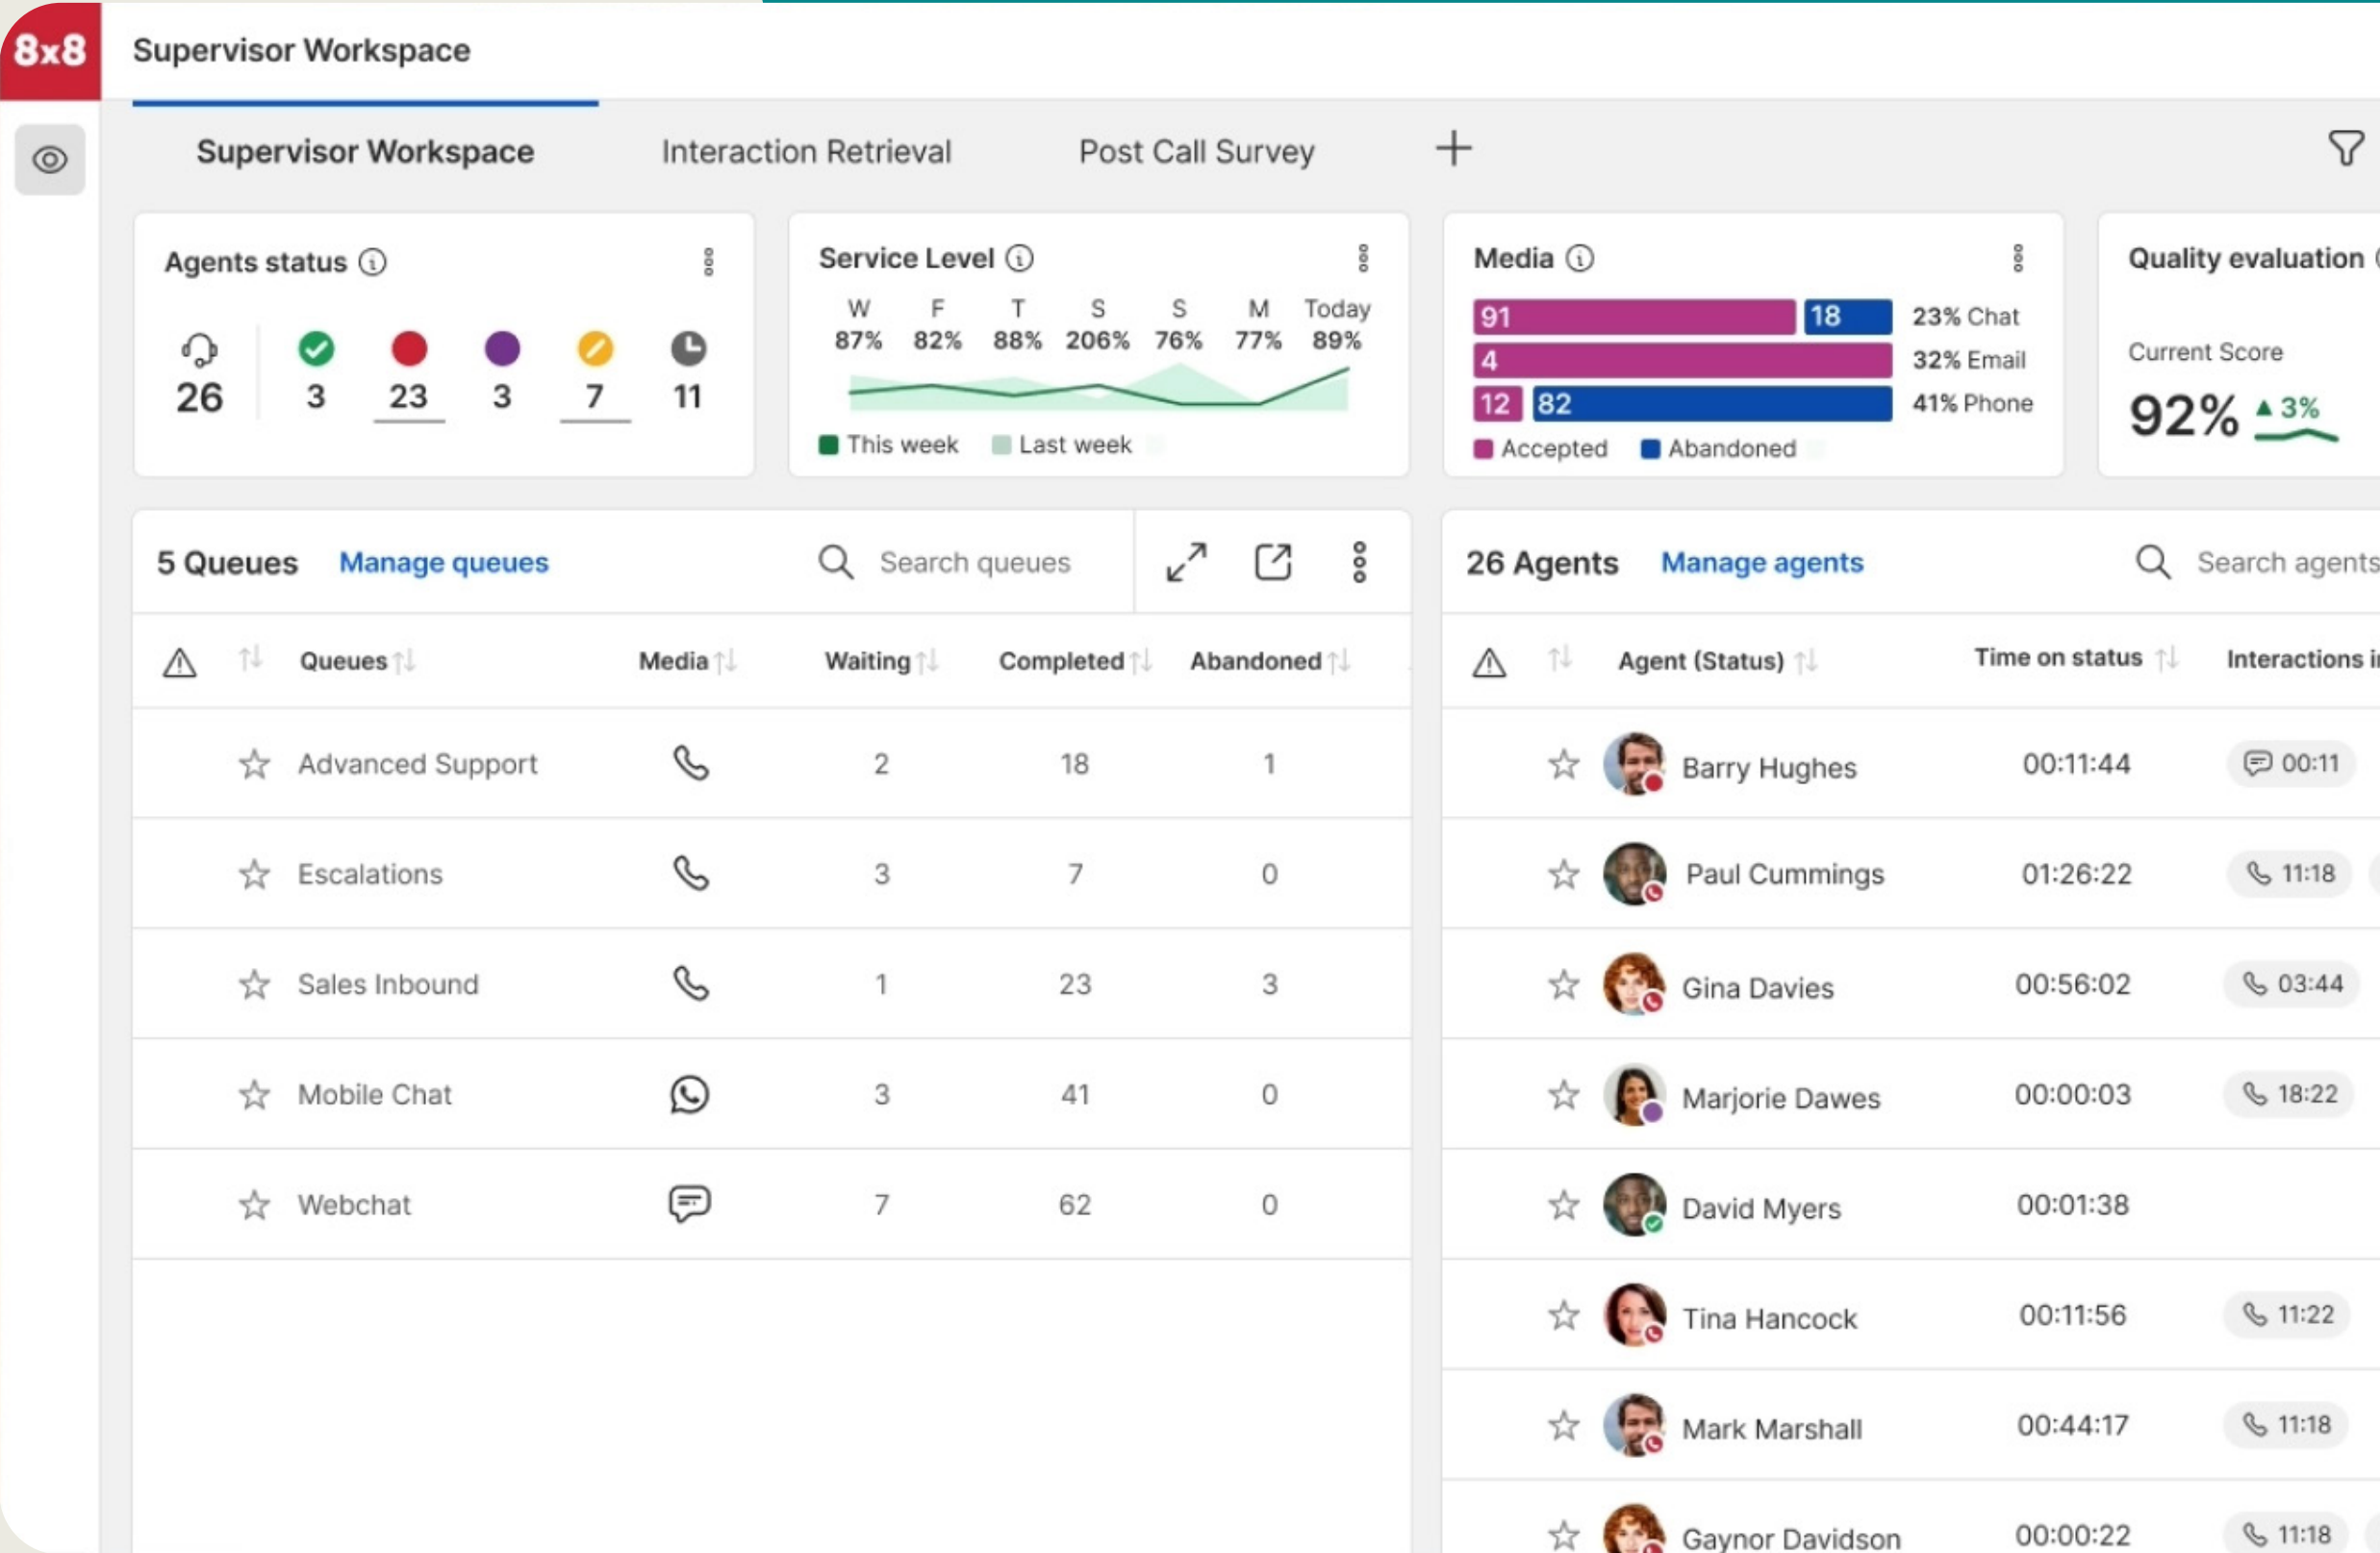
8x8 Supervisor Workspace

Supervisor Workspace Interaction Retrieval Post Call Survey +

Agents status ⓘ

26 3 23 3 7 11

Service Level ⓘ

| W | F | T | S | S | M | Today |
|---|---|---|---|---|---|---|
| 87% | 82% | 88% | 206% | 76% | 77% | 89% |

This week Last week

Media ⓘ

91 18 23% Chat
4 32% Email
12 82 41% Phone
Accepted Abandoned

Quality evaluation

Current Score
92% ▲3%

5 Queues Manage queues Search queues

| Queues | Media | Waiting | Completed | Abandoned |
|---|---|---|---|---|
| Advanced Support | | 2 | 18 | 1 |
| Escalations | | 3 | 7 | 0 |
| Sales Inbound | | 1 | 23 | 3 |
| Mobile Chat | | 3 | 41 | 0 |
| Webchat | | 7 | 62 | 0 |

26 Agents Manage agents Search agents

| Agent (Status) | Time on status | Interactions i |
|---|---|---|
| Barry Hughes | 00:11:44 | 00:11 |
| Paul Cummings | 01:26:22 | 11:18 |
| Gina Davies | 00:56:02 | 03:44 |
| Marjorie Dawes | 00:00:03 | 18:22 |
| David Myers | 00:01:38 | |
| Tina Hancock | 00:11:56 | 11:22 |
| Mark Marshall | 00:44:17 | 11:18 |
| Gaynor Davidson | 00:00:22 | 11:18 |